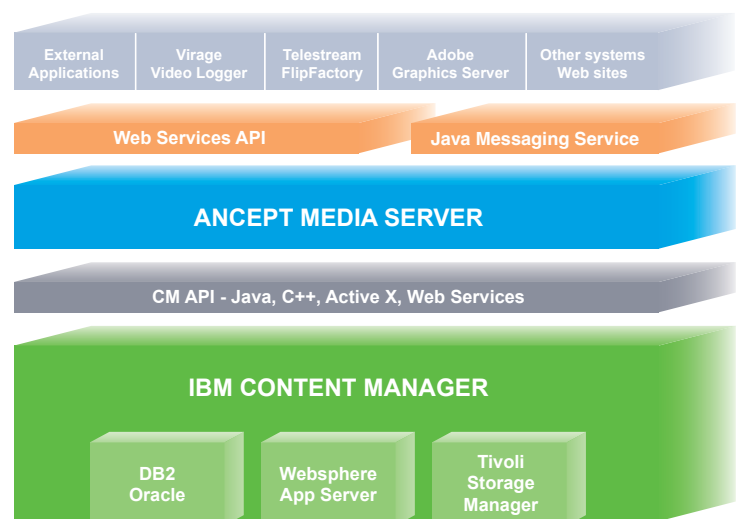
External Applications

Virage Video Logger

Telestream FlipFactory

Adobe Graphics Server

Other systems Web sites

Web Services API

Java Messaging Service

ANCEPT MEDIA SERVER

CM API - Java, C++, Active X, Web Services

IBM CONTENT MANAGER

DB2 Oracle

Websphere App Server

Tivoli Storage Manager